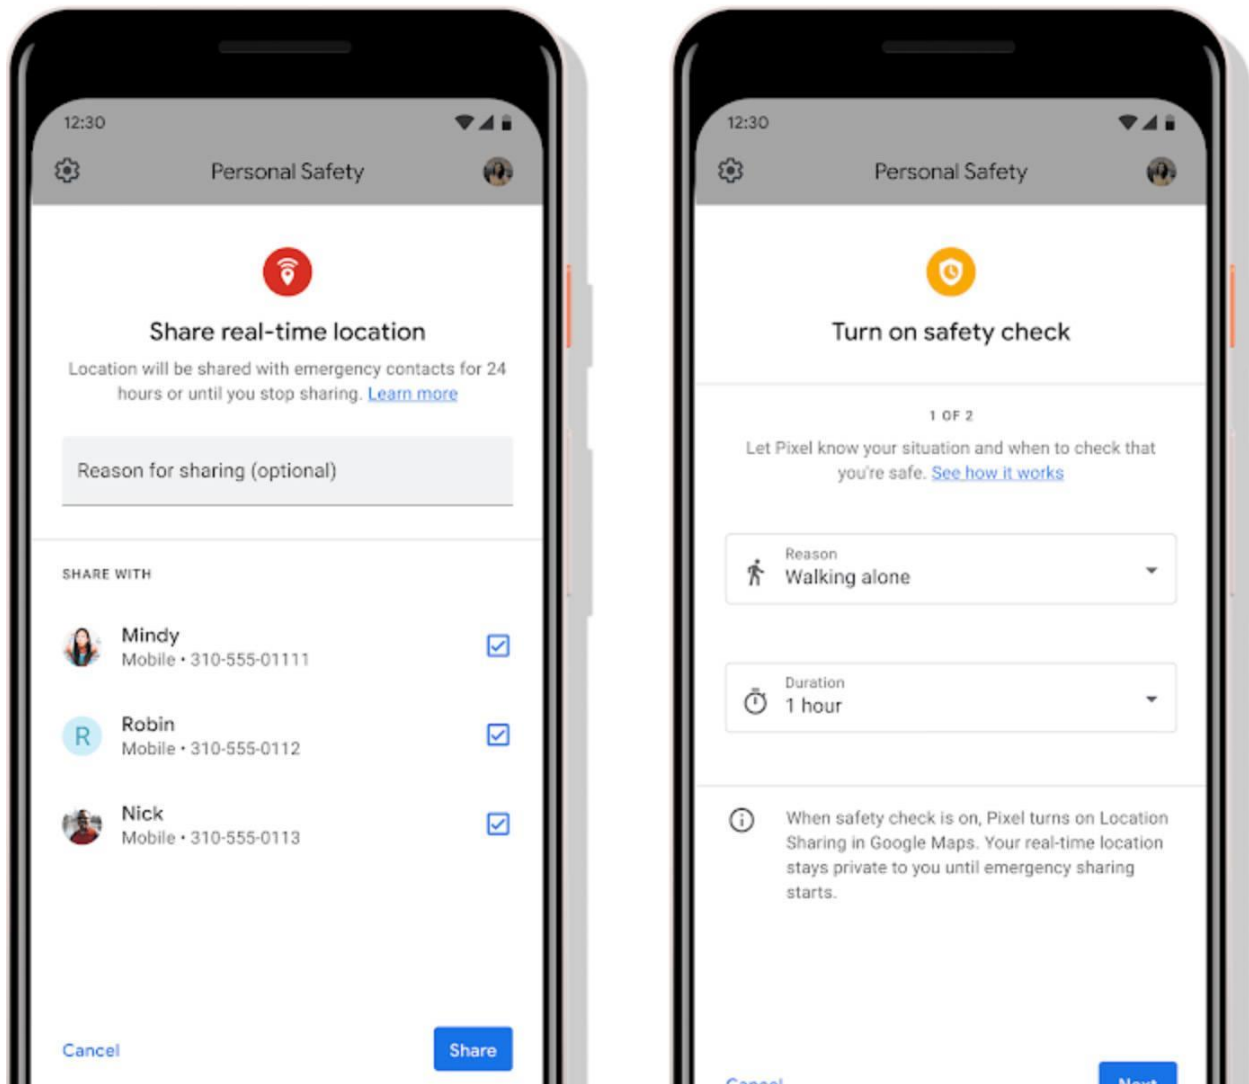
12:30

Personal Safety

Share real-time location

Location will be shared with emergency contacts for 24 hours or until you stop sharing. Learn more

Reason for sharing (optional)

SHARE WITH

Mindy
Mobile • 310-555-01111

R
Robin
Mobile • 310-555-0112

Nick
Mobile • 310-555-0113

Cancel

Share

12:30

Personal Safety

Turn on safety check

1 OF 2

Let Pixel know your situation and when to check that you're safe. See how it works

Reason
Walking alone

Duration
1 hour

When safety check is on, Pixel turns on Location Sharing in Google Maps. Your real-time location stays private to you until emergency sharing starts.

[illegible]

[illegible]